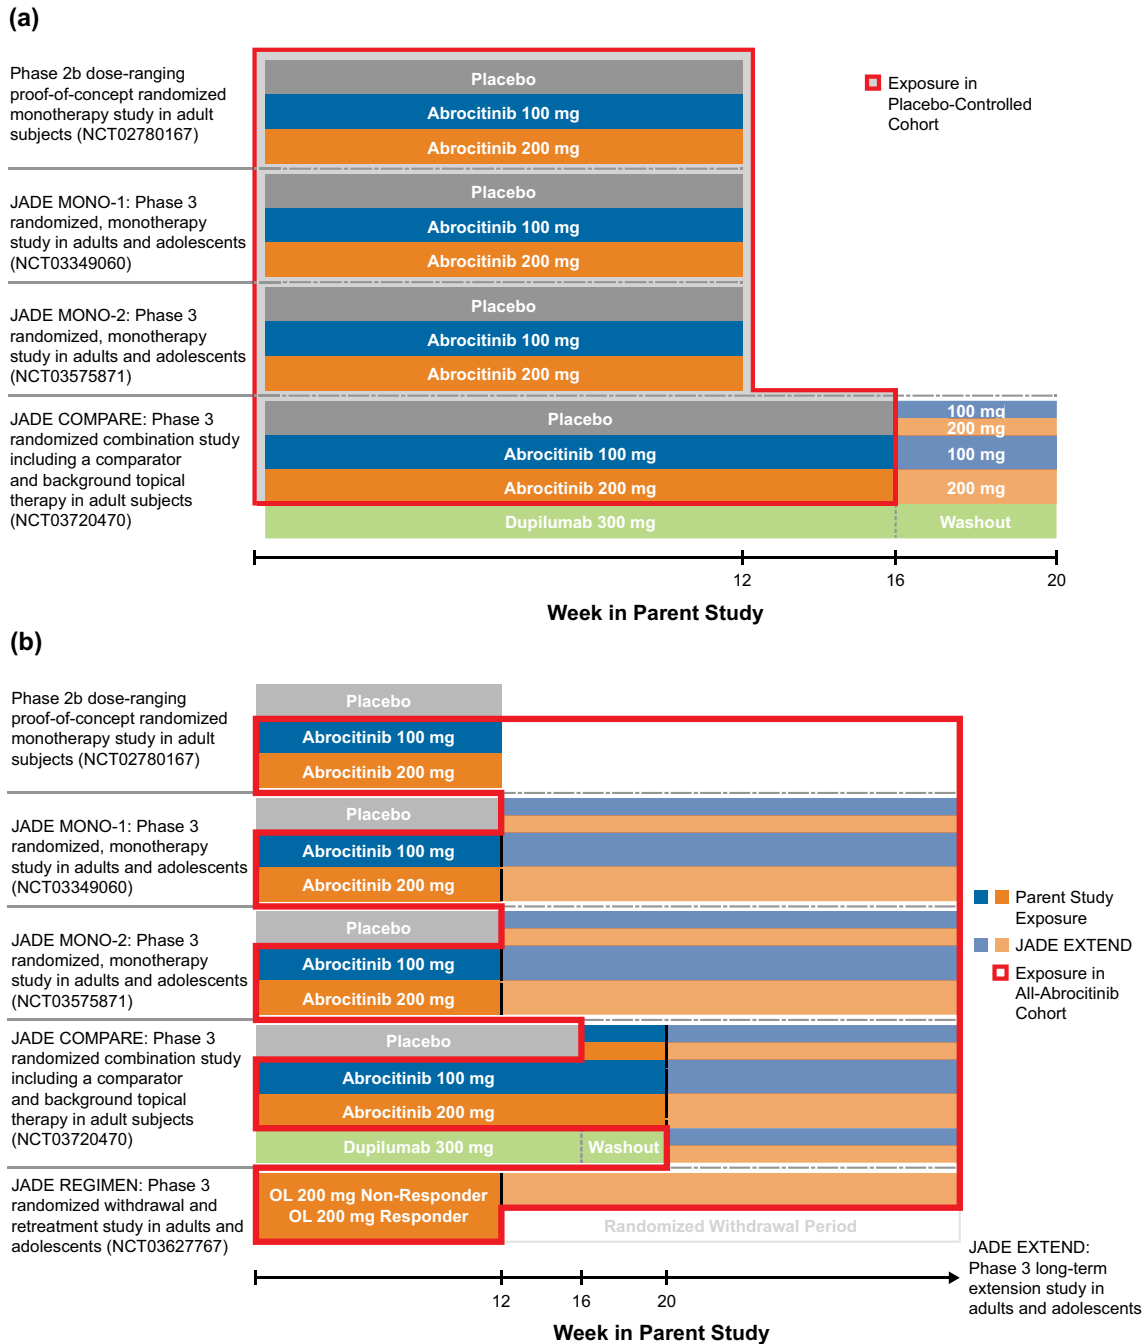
(a)

Phase 2b dose-ranging proof-of-concept randomized monotherapy study in adult subjects (NCT02780167)

Placebo
Abrocitinib 100 mg
Abrocitinib 200 mg

Exposure in Placebo-Controlled Cohort

JADE MONO-1: Phase 3 randomized, monotherapy study in adults and adolescents (NCT03349060)

Placebo
Abrocitinib 100 mg
Abrocitinib 200 mg

JADE MONO-2: Phase 3 randomized, monotherapy study in adults and adolescents (NCT03575871)

Placebo
Abrocitinib 100 mg
Abrocitinib 200 mg

JADE COMPARE: Phase 3 randomized combination study including a comparator and background topical therapy in adult subjects (NCT03720470)

Placebo
100 mg
200 mg
Abrocitinib 100 mg
100 mg
Abrocitinib 200 mg
200 mg
Dupilumab 300 mg
Washout

12 16 20
Week in Parent Study

(b)

Phase 2b dose-ranging proof-of-concept randomized monotherapy study in adult subjects (NCT02780167)

Placebo
Abrocitinib 100 mg
Abrocitinib 200 mg

JADE MONO-1: Phase 3 randomized, monotherapy study in adults and adolescents (NCT03349060)

Placebo
Abrocitinib 100 mg
Abrocitinib 200 mg

Parent Study Exposure
JADE EXTEND
Exposure in All-Abrocitinib Cohort

JADE MONO-2: Phase 3 randomized, monotherapy study in adults and adolescents (NCT03575871)

Placebo
Abrocitinib 100 mg
Abrocitinib 200 mg

JADE COMPARE: Phase 3 randomized combination study including a comparator and background topical therapy in adult subjects (NCT03720470)

Placebo
Abrocitinib 100 mg
Abrocitinib 200 mg
Dupilumab 300 mg
Washout

JADE REGIMEN: Phase 3 randomized withdrawal and retreatment study in adults and adolescents (NCT03627767)

OL 200 mg Non-Responder
OL 200 mg Responder
Randomized Withdrawal Period

JADE EXTEND: Phase 3 long-term extension study in adults and adolescents

12 16 20
Week in Parent Study